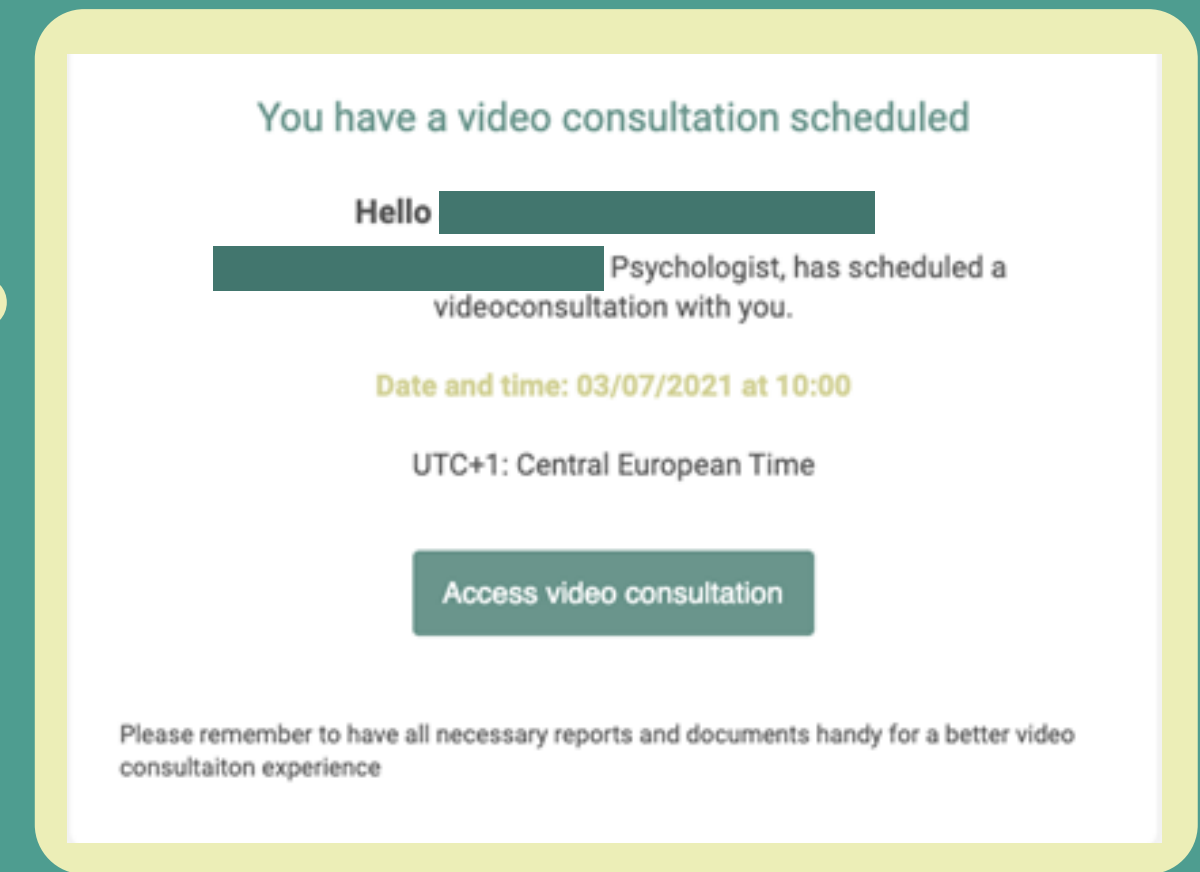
You have a video consultation scheduled

Hello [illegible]

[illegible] Psychologist, has scheduled a videoconsultation with you.

Date and time: 03/07/2021 at 10:00

UTC+1: Central European Time

Access video consultation

Please remember to have all necessary reports and documents handy for a better video consultaiton experience